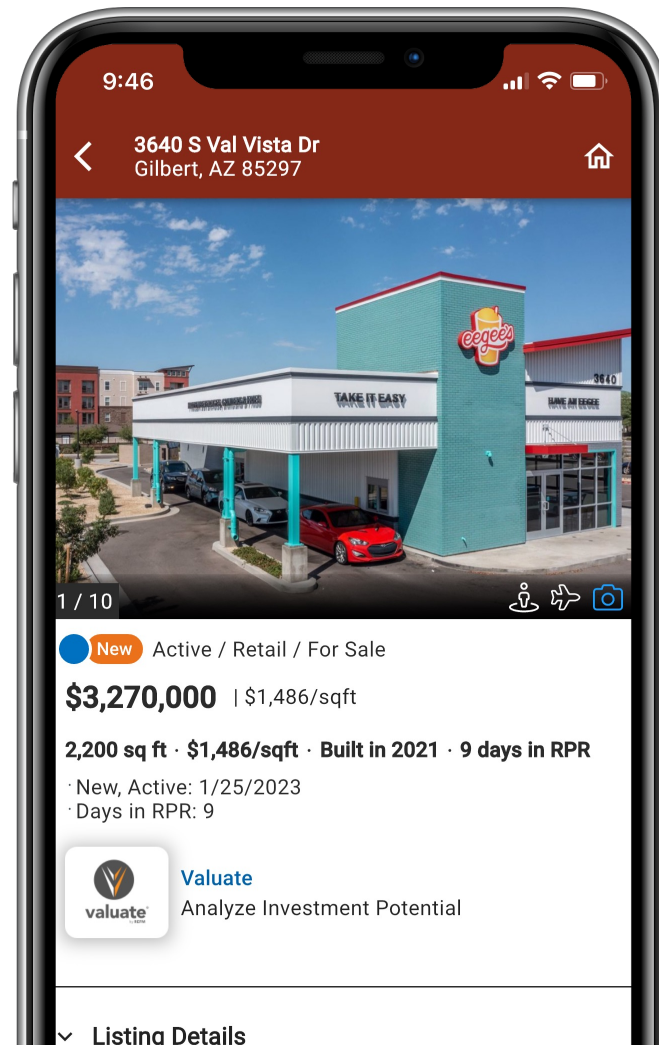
9:46

3640 S Val Vista Dr
Gilbert, AZ 85297

eegee's
TAKE IT EASY
3640
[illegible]
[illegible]

1 / 10

New Active / Retail / For Sale

$3,270,000 | $1,486/sqft

2,200 sq ft · $1,486/sqft · Built in 2021 · 9 days in RPR

· New, Active: 1/25/2023
· Days in RPR: 9

valuate
Valuate
Analyze Investment Potential

Listing Details